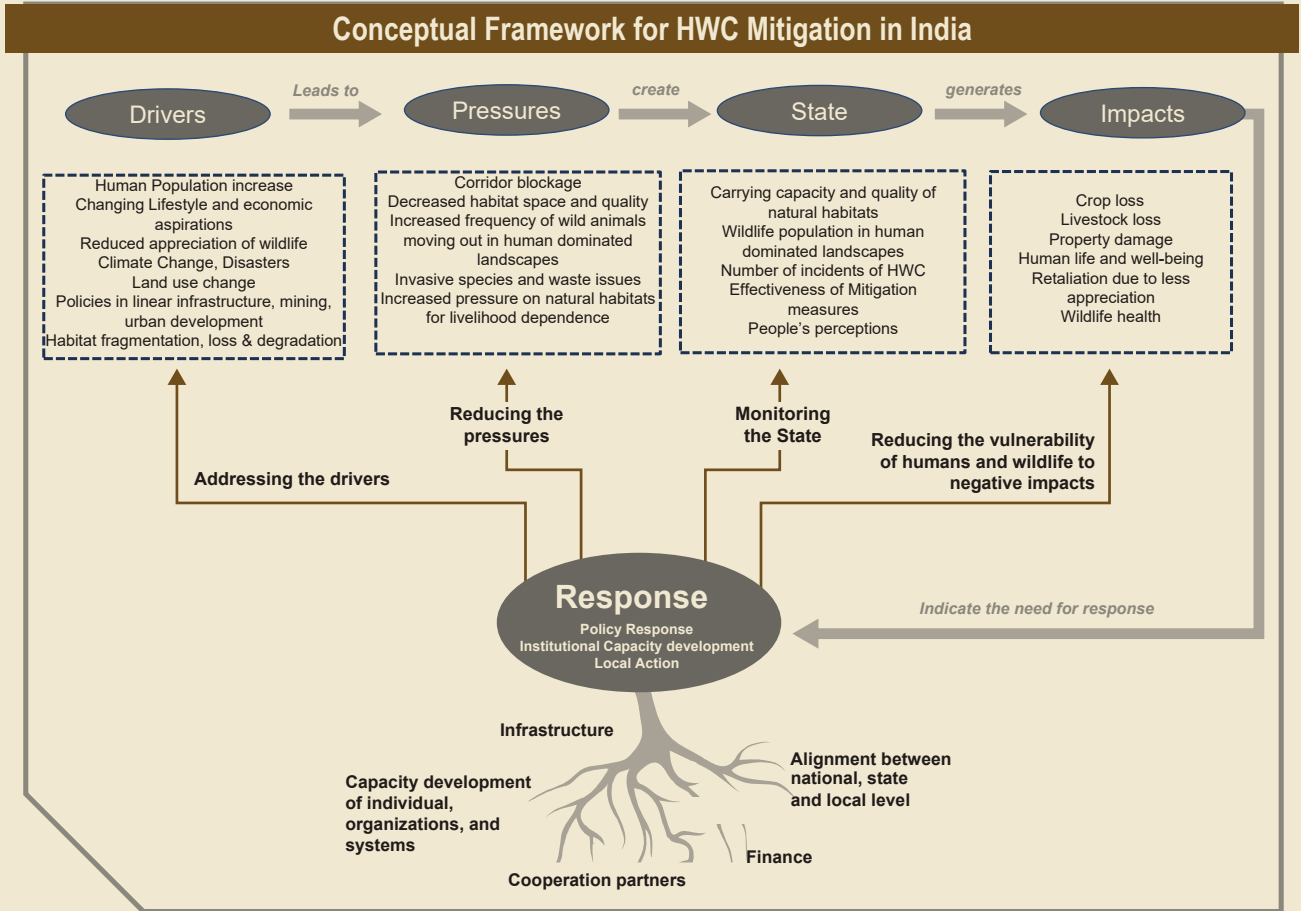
Conceptual Framework for HWC Mitigation in India

Drivers

Leads to

Pressures

create

State

generates

Impacts

Human Population increase
Changing Lifestyle and economic aspirations
Reduced appreciation of wildlife
Climate Change, Disasters
Land use change
Policies in linear infrastructure, mining, urban development
Habitat fragmentation, loss & degradation

Corridor blockage
Decreased habitat space and quality
Increased frequency of wild animals moving out in human dominated landscapes
Invasive species and waste issues
Increased pressure on natural habitats for livelihood dependence

Carrying capacity and quality of natural habitats
Wildlife population in human dominated landscapes
Number of incidents of HWC
Effectiveness of Mitigation measures
People's perceptions

Crop loss
Livestock loss
Property damage
Human life and well-being
Retaliation due to less appreciation
Wildlife health

Reducing the pressures

Monitoring the State

Reducing the vulnerability of humans and wildlife to negative impacts

Addressing the drivers

Response
Policy Response
Institutional Capacity development
Local Action

Indicate the need for response

Infrastructure

Alignment between national, state and local level

Capacity development of individual, organizations, and systems

Finance

Cooperation partners